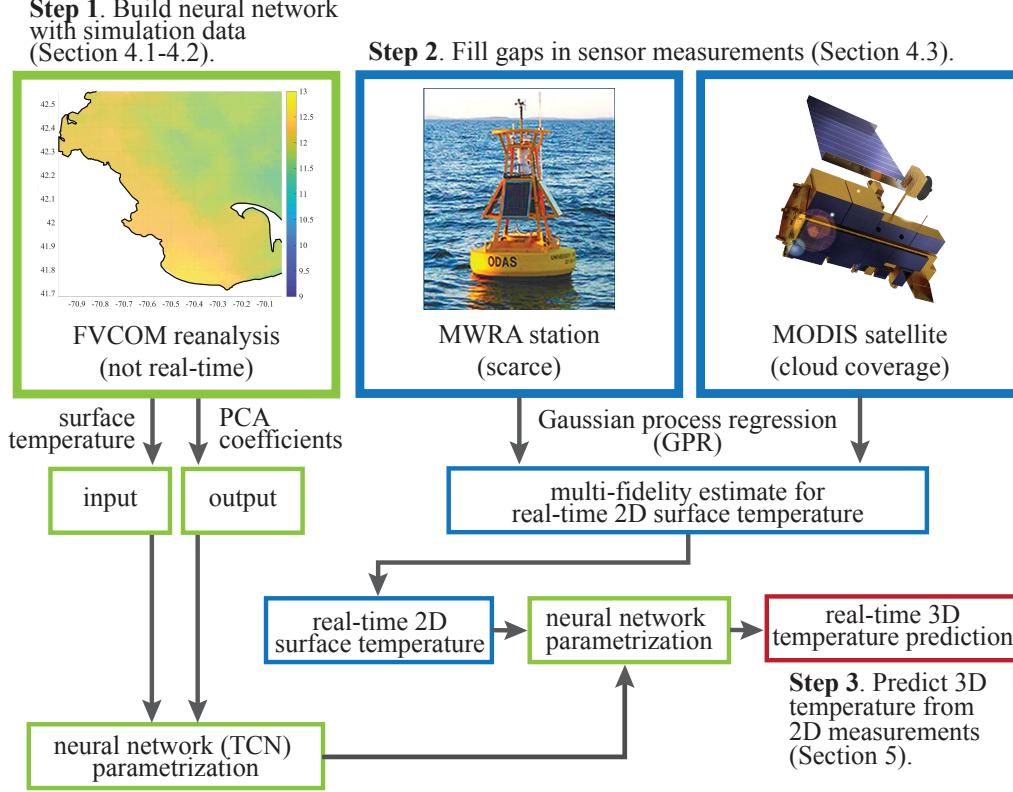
**Step 1**. Build neural network with simulation data (Section 4.1-4.2).

42.5
42.4
42.3
42.2
42.1
42
41.9
41.8
41.7
-70.9 -70.8 -70.7 -70.6 -70.5 -70.4 -70.3 -70.2 -70.1
13
12.5
12
11.5
11
10.5
10
9.5
9

FVCOM reanalysis (not real-time)

**Step 2**. Fill gaps in sensor measurements (Section 4.3).

ODAS

MWRA station (scarce)

MODIS satellite (cloud coverage)

surface temperature

PCA coefficients

input

output

Gaussian process regression (GPR)

multi-fidelity estimate for real-time 2D surface temperature

real-time 2D surface temperature

neural network parametrization

real-time 3D temperature prediction

**Step 3**. Predict 3D temperature from 2D measurements (Section 5).

neural network (TCN) parametrization